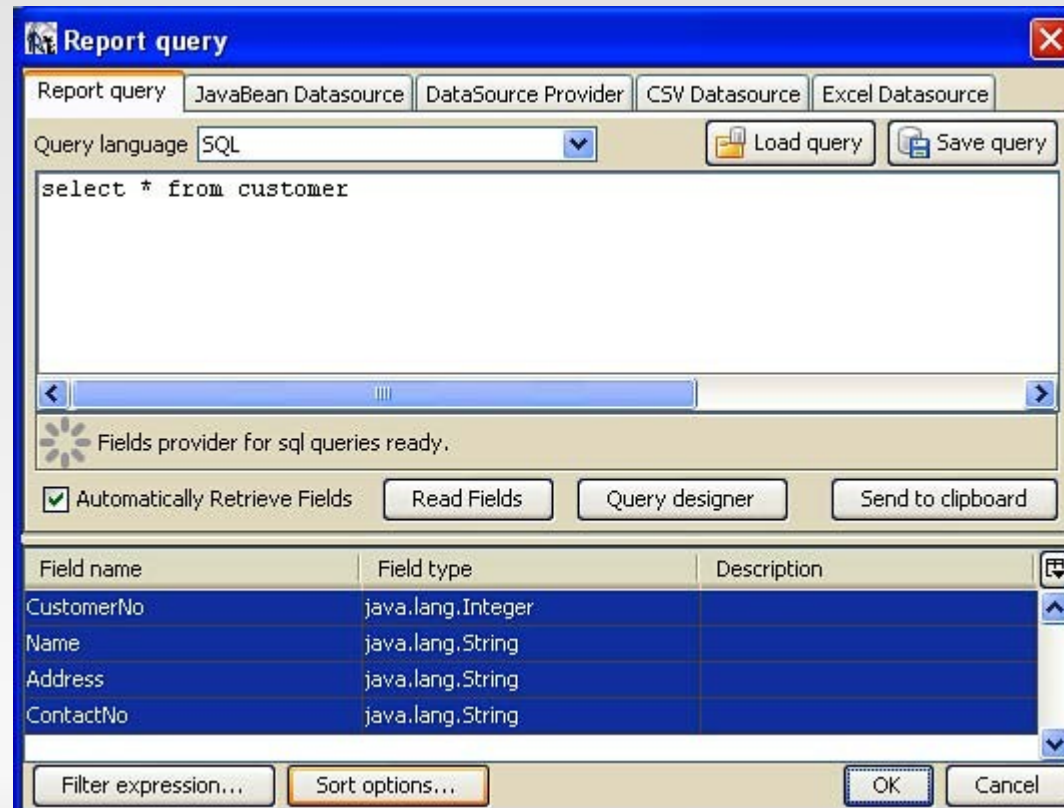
Report query

Report query | JavaBean Datasource | DataSource Provider | CSV Datasource | Excel Datasource

Query language SQL

Load query

Save query

select * from customer

Fields provider for sql queries ready.

Automatically Retrieve Fields

Read Fields

Query designer

Send to clipboard

| Field name | Field type | Description |
|---|---|---|
| CustomerNo | java.lang.Integer | |
| Name | java.lang.String | |
| Address | java.lang.String | |
| ContactNo | java.lang.String | |

Filter expression...

Sort options...

OK

Cancel